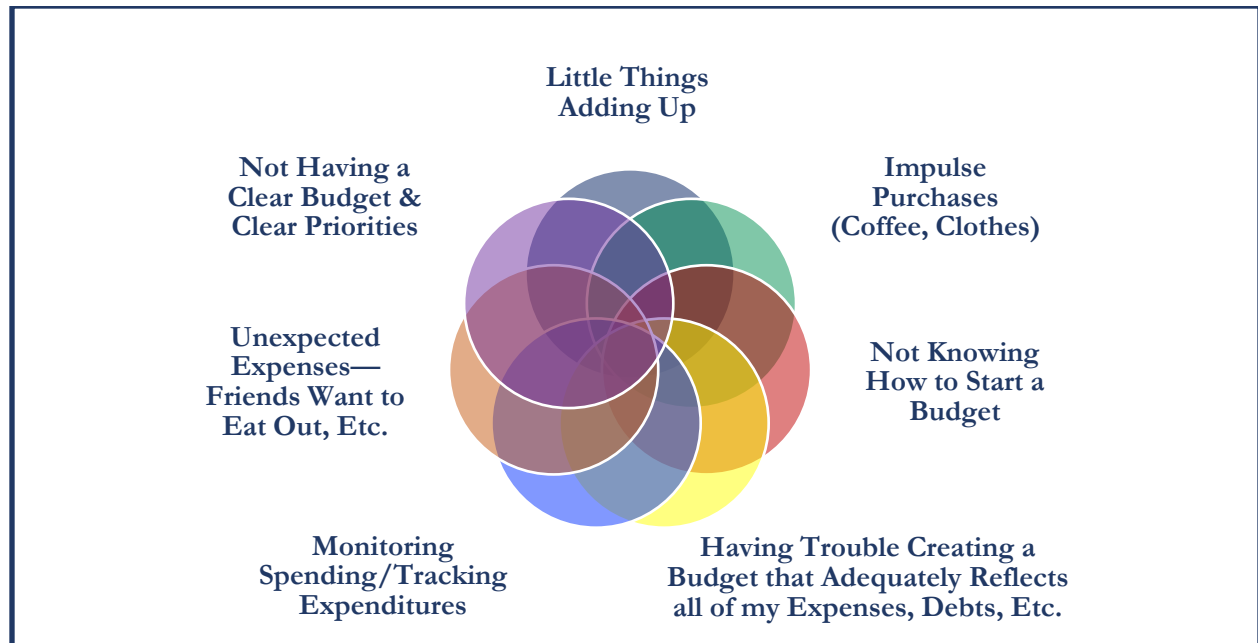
Little Things Adding Up

Impulse Purchases (Coffee, Clothes)

Not Knowing How to Start a Budget

Having Trouble Creating a Budget that Adequately Reflects all of my Expenses, Debts, Etc.

Monitoring Spending/Tracking Expenditures

Unexpected Expenses—Friends Want to Eat Out, Etc.

Not Having a Clear Budget & Clear Priorities